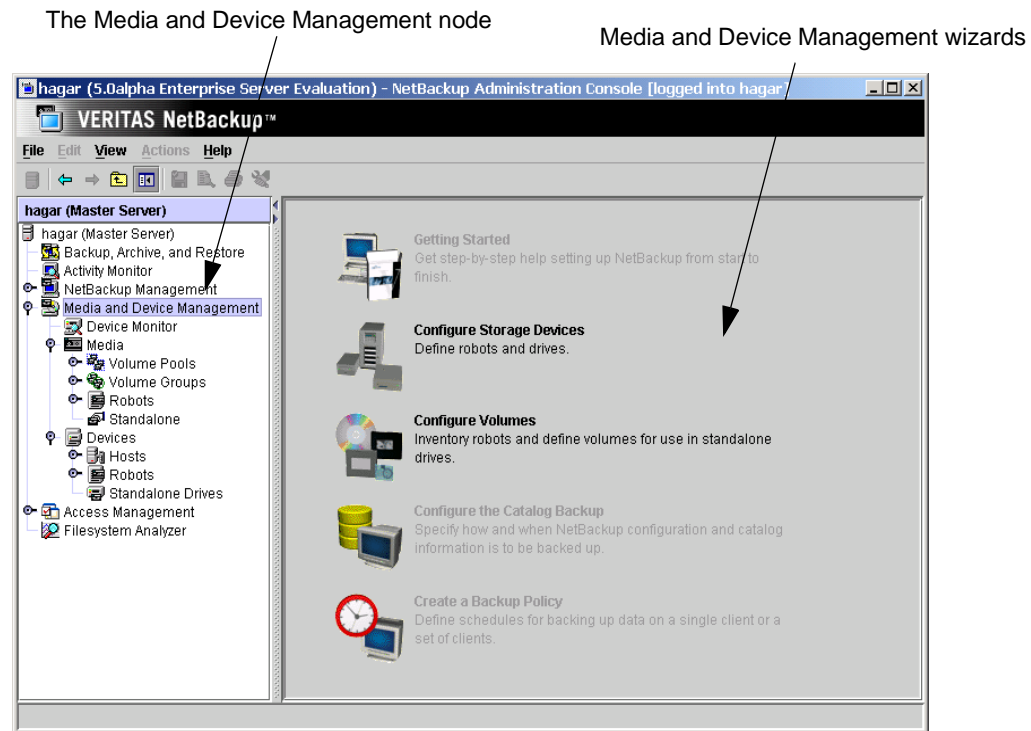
The Media and Device Management node

Media and Device Management wizards

hagar (5.0alpha Enterprise Server Evaluation) - NetBackup Administration Console [logged into hagar]

VERITAS NetBackup™

File Edit View Actions Help

hagar (Master Server)

hagar (Master Server)
Backup, Archive, and Restore
Activity Monitor
NetBackup Management
Media and Device Management
Device Monitor
Media
Volume Pools
Volume Groups
Robots
Standalone
Devices
Hosts
Robots
Standalone Drives
Access Management
Filesystem Analyzer

Getting Started
Get step-by-step help setting up NetBackup from start to finish.

Configure Storage Devices
Define robots and drives.

Configure Volumes
Inventory robots and define volumes for use in standalone drives.

Configure the Catalog Backup
Specify how and when NetBackup configuration and catalog information is to be backed up.

Create a Backup Policy
Define schedules for backing up data on a single client or a set of clients.